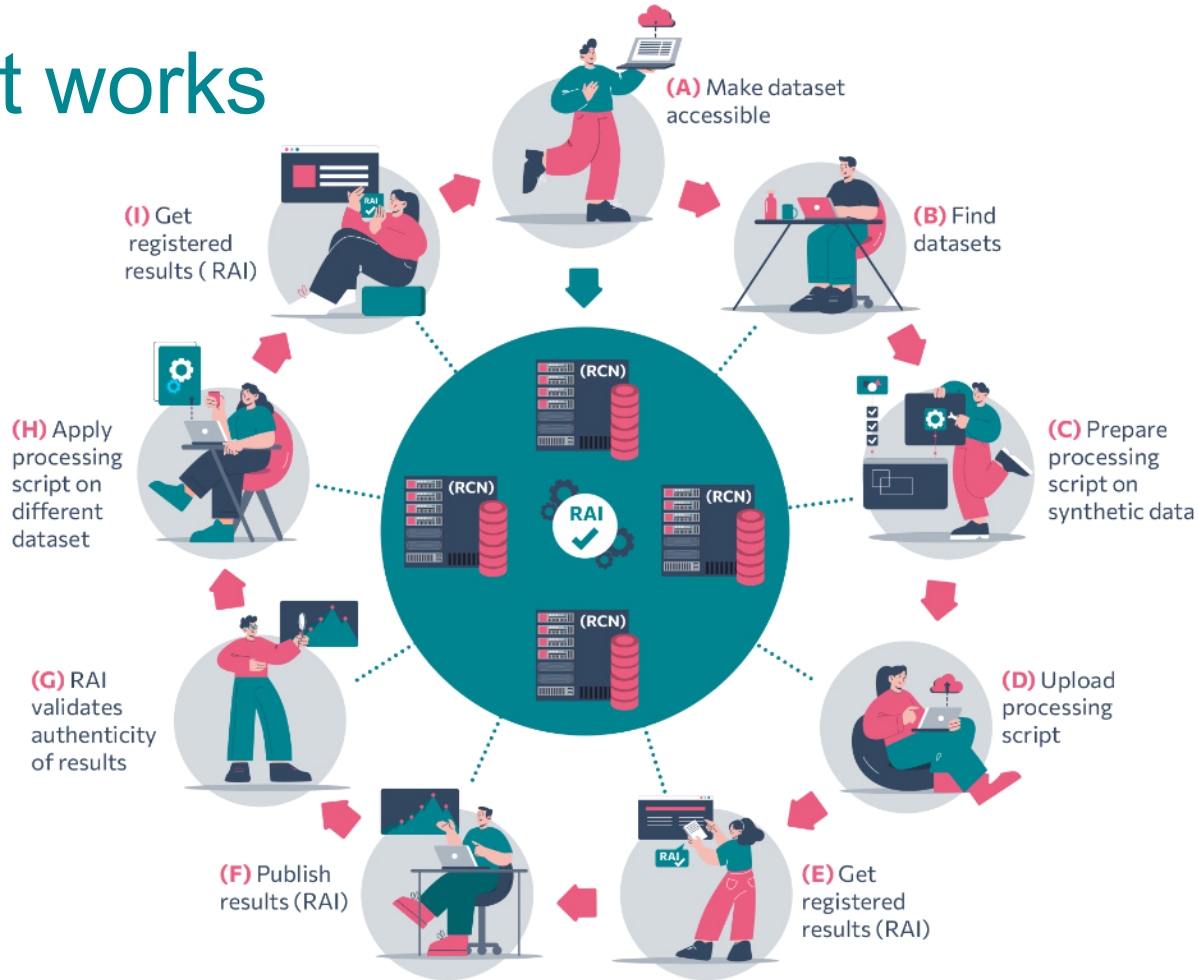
t works

(A) Make dataset accessible

(B) Find datasets

(C) Prepare processing script on synthetic data

(D) Upload processing script

(E) Get registered results (RAI)

(F) Publish results (RAI)

(G) RAI validates authenticity of results

(H) Apply processing script on different dataset

(I) Get registered results ( RAI)

RAI

(RCN)

(RCN)

(RCN)

(RCN)

RAI

RAI